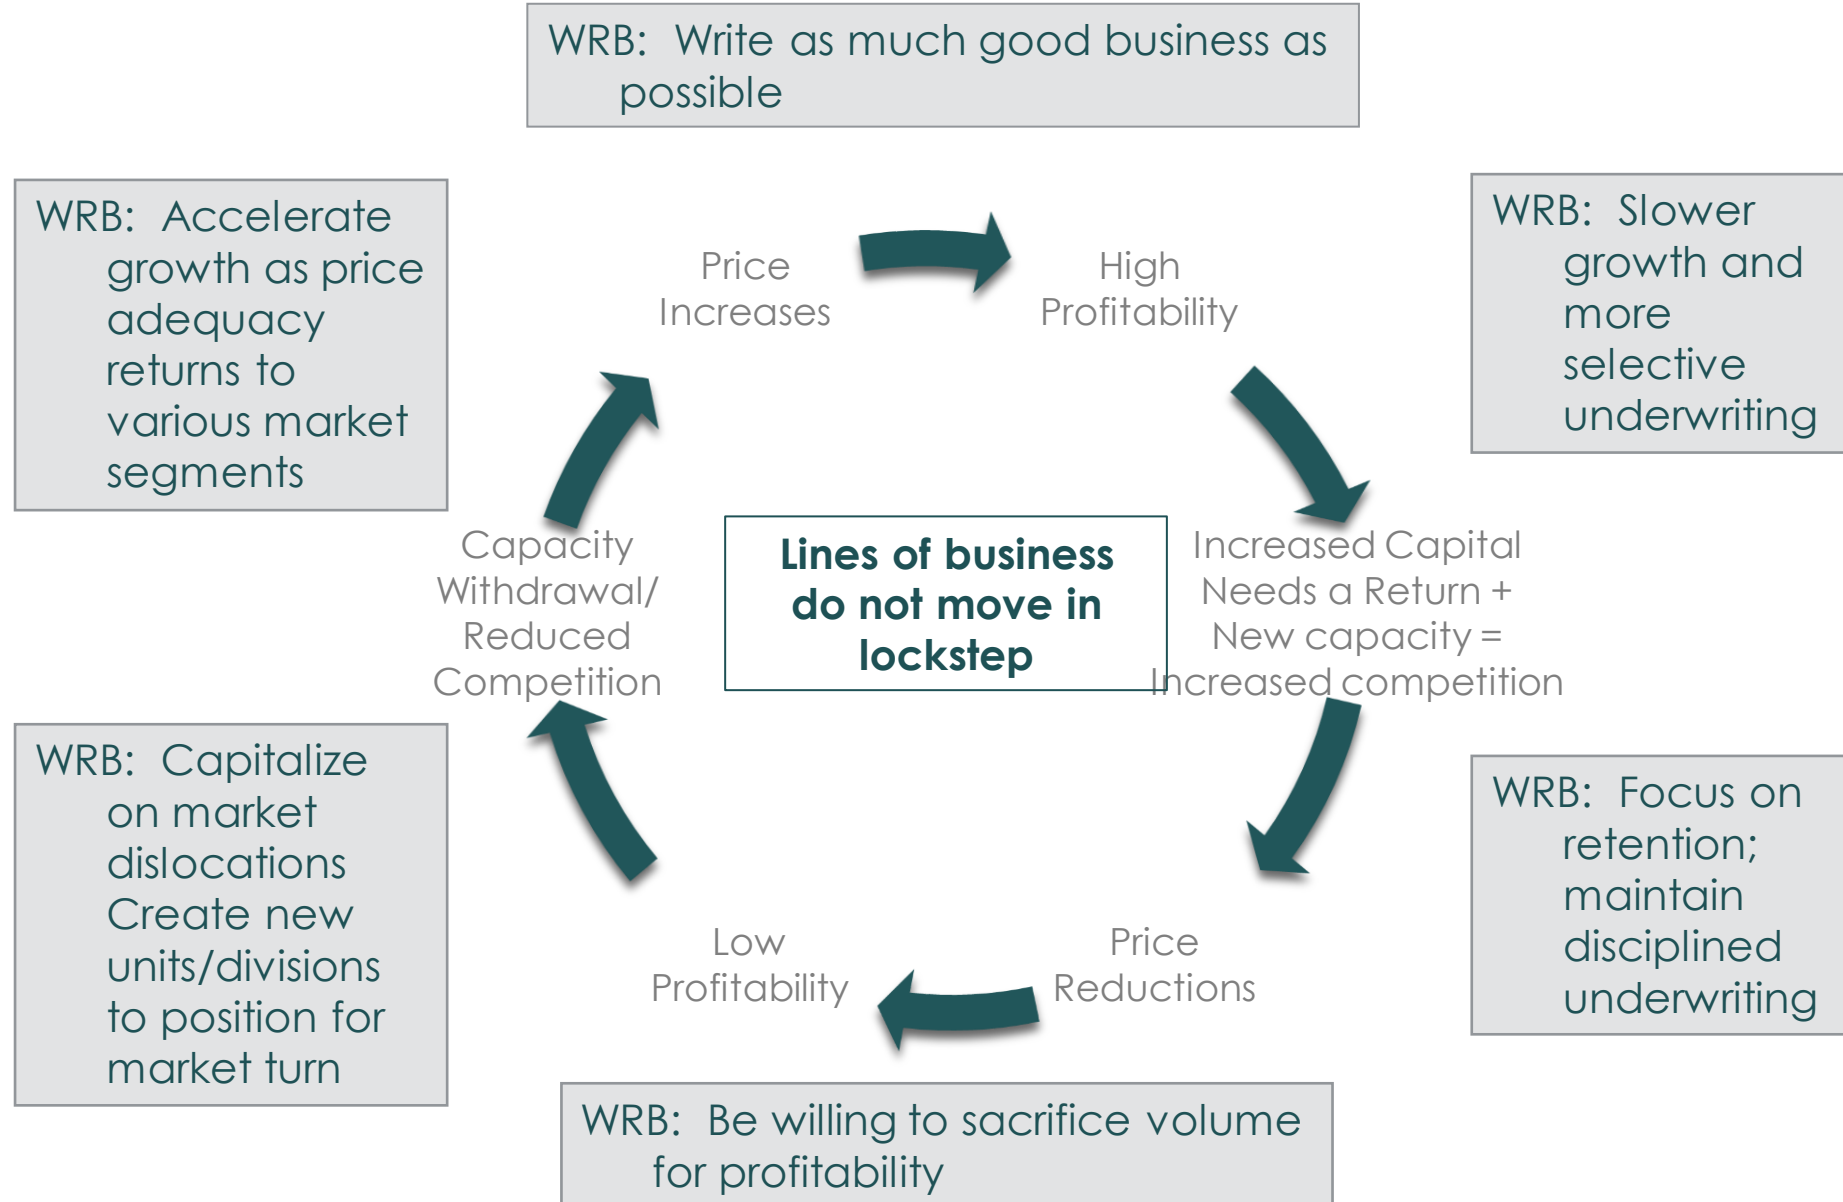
WRB: Write as much good business as possible

WRB: Accelerate growth as price adequacy returns to various market segments

Price Increases

High Profitability

WRB: Slower growth and more selective underwriting

Capacity Withdrawal/ Reduced Competition

Lines of business do not move in lockstep

Increased Capital Needs a Return + New capacity = Increased competition

WRB: Capitalize on market dislocations Create new units/divisions to position for market turn

WRB: Focus on retention; maintain disciplined underwriting

Low Profitability

Price Reductions

WRB: Be willing to sacrifice volume for profitability